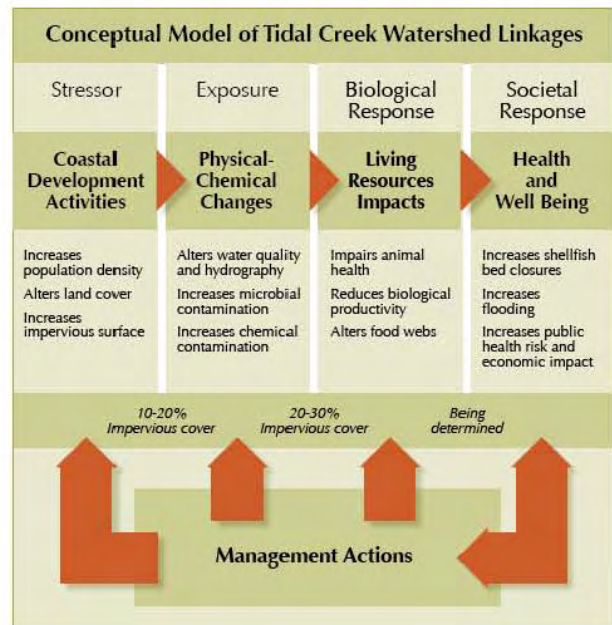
Conceptual Model of Tidal Creek Watershed Linkages

Stressor

Coastal Development Activities

Increases population density

Alters land cover

Increases impervious surface

Exposure

Physical-Chemical Changes

Alters water quality and hydrography

Increases microbial contamination

Increases chemical contamination

Biological Response

Living Resources Impacts

Impairs animal health

Reduces biological productivity

Alters food webs

Societal Response

Health and Well Being

Increases shellfish bed closures

Increases flooding

Increases public health risk and economic impact

10-20% Impervious cover

20-30% Impervious cover

Being determined

Management Actions